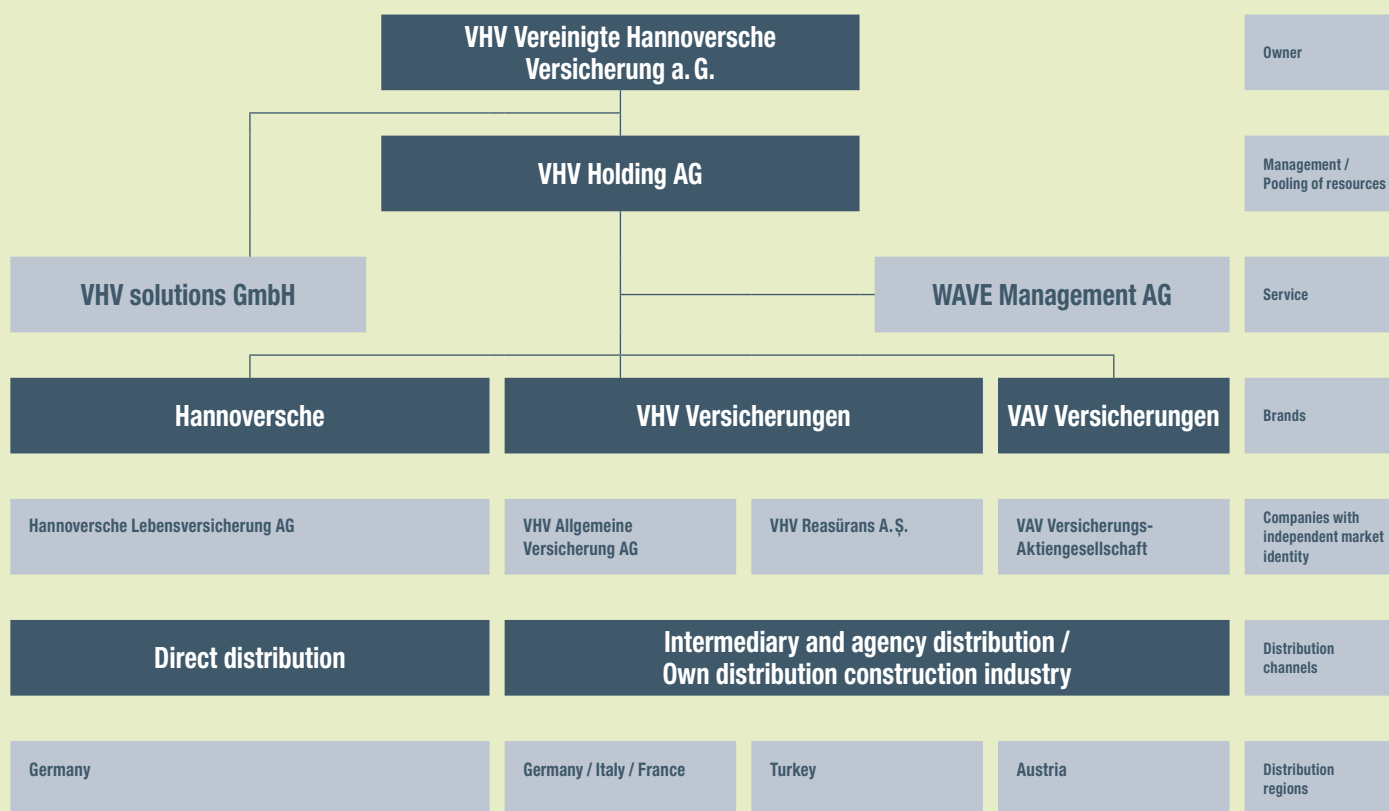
VHV Vereinigte Hannoversche Versicherung a. G.

Owner

VHV Holding AG

Management / Pooling of resources

VHV solutions GmbH

WAVE Management AG

Service

Hannoversche

VHV Versicherungen

VAV Versicherungen

Brands

Hannoversche Lebensversicherung AG

VHV Allgemeine Versicherung AG

VHV Reasürans A.Ş.

VAV Versicherungs-Aktiengesellschaft

Companies with independent market identity

Direct distribution

Intermediary and agency distribution / Own distribution construction industry

Distribution channels

Germany

Germany / Italy / France

Turkey

Austria

Distribution regions